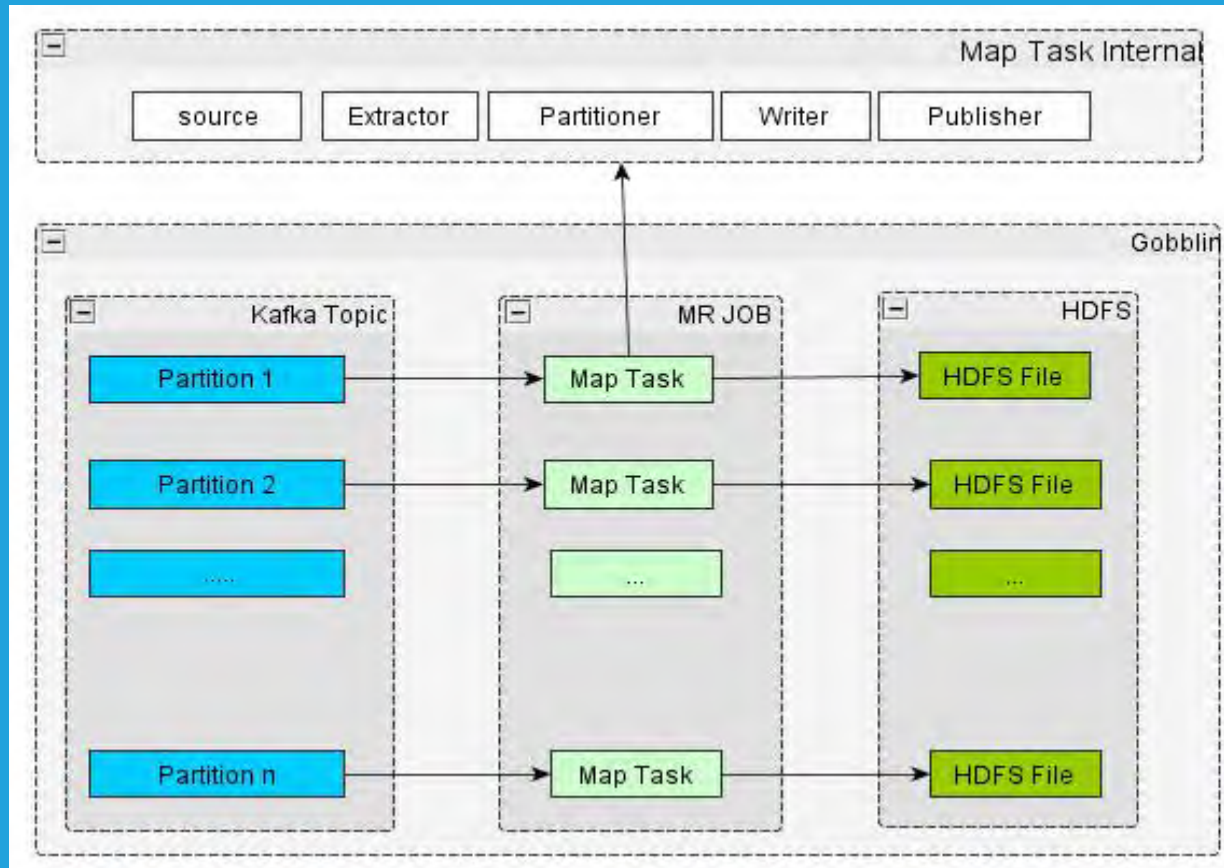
Map Task Internal

source

Extractor

Partitioner

Writer

Publisher

Gobblin

Kafka Topic

Partition 1

Partition 2

.....

Partition n

MR JOB

Map Task

Map Task

...

Map Task

HDFS

HDFS File

HDFS File

...

HDFS File